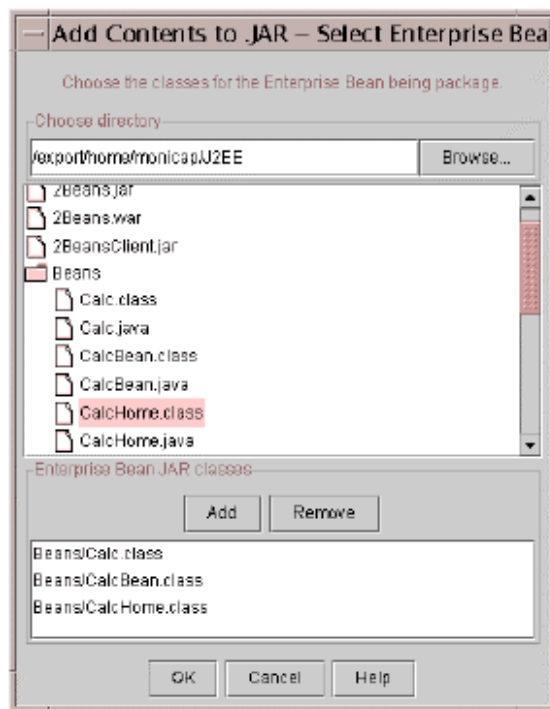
Add Contents to .JAR – Select Enterprise Bea

Choose the classes for the Enterprise Bean being package.

Choose directory

/export/home/monicap/J2EE

Browse...

2Beans.jar
2Beans.war
2BeansClient.jar
Beans
Calc.class
Calc.java
CalcBean.class
CalcBean.java
CalcHome.class
CalcHome.java

Enterprise Bean JAR classes

Add

Remove

Beans/Calc.class
Beans/CalcBean.class
Beans/CalcHome.class

OK

Cancel

Help